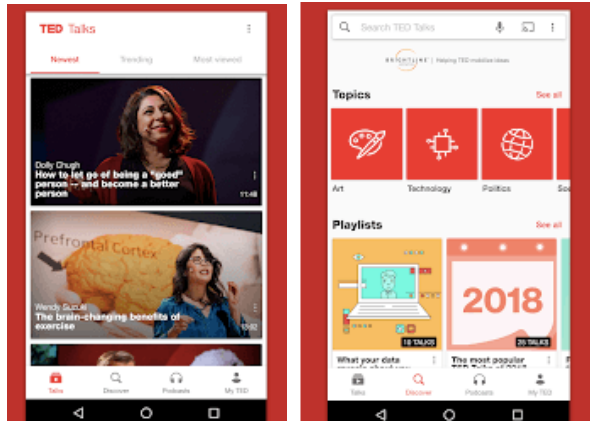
TED Talks

Newest Trending Most viewed

Dolly Chugh
How to let go of being a "good" person — and become a better person
11:48

Prefrontal Cortex

Wendy Suzuki
The brain-changing benefits of exercise
13:02

Talks Discover Podcasts My TED

Search TED Talks

Helping TED mobilize ideas

Topics
See all

Art Technology Politics Sci

Playlists
See all

18 TALKS
2018
25 TALKS

What your data
The most popular TED Talks of 2018

Talks Discover Podcasts My TED